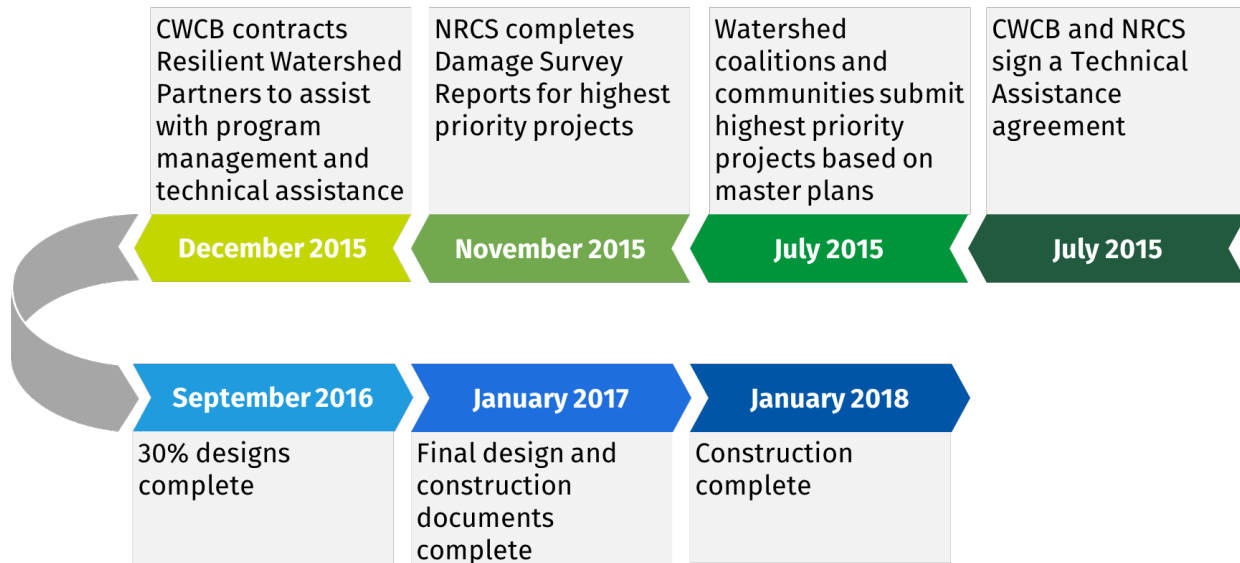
CWCB contracts Resilient Watershed Partners to assist with program management and technical assistance

December 2015

NRCS completes Damage Survey Reports for highest priority projects

November 2015

Watershed coalitions and communities submit highest priority projects based on master plans

July 2015

CWCB and NRCS sign a Technical Assistance agreement

July 2015

September 2016

30% designs complete

January 2017

Final design and construction documents complete

January 2018

Construction complete